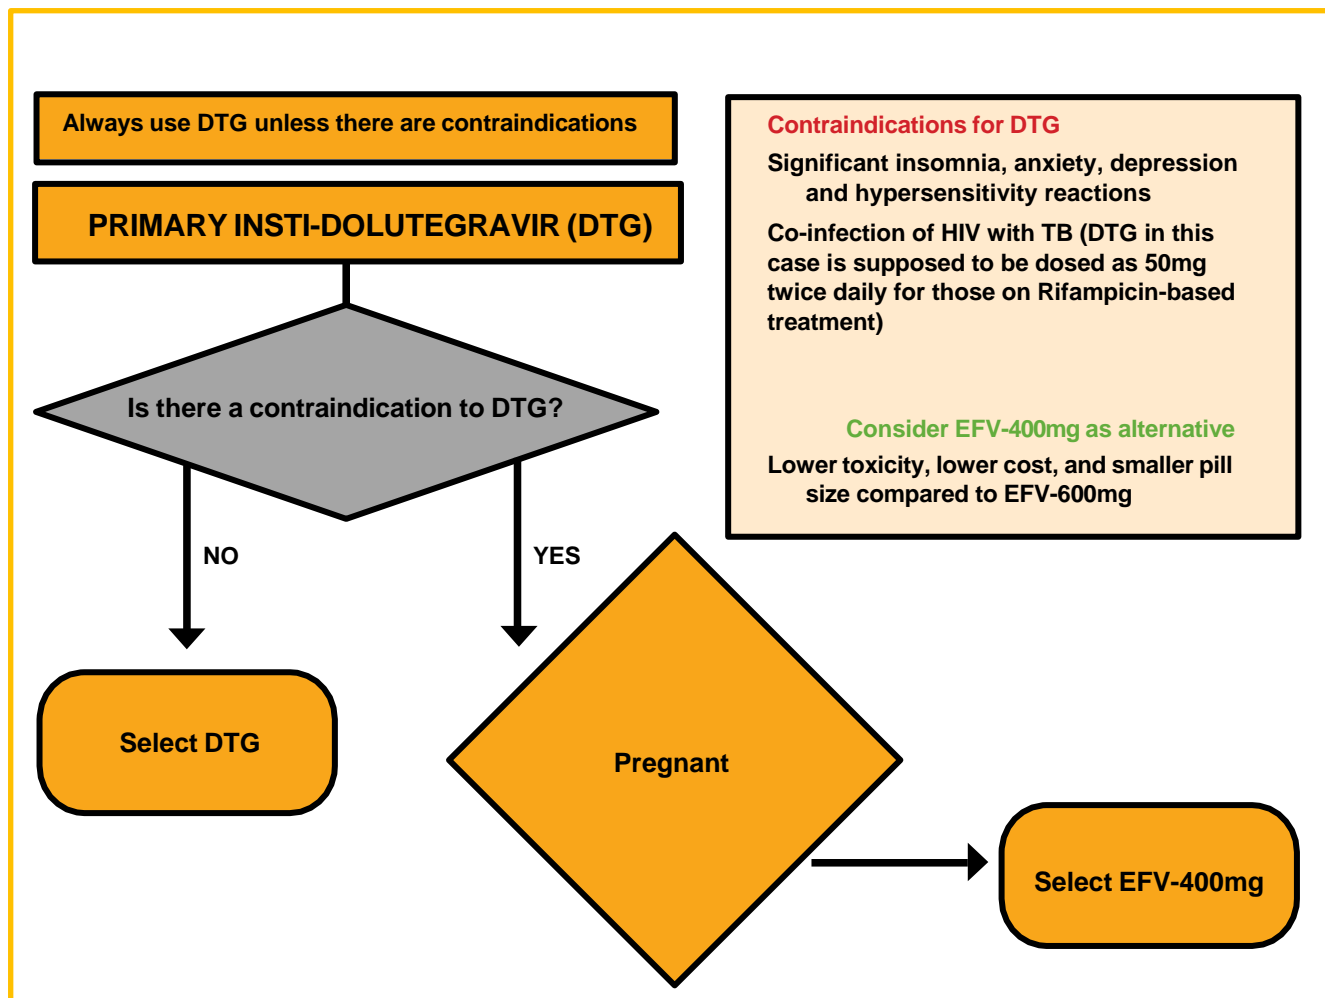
Always use DTG unless there are contraindications

PRIMARY INSTI-DOLUTEGRAVIR (DTG)

Is there a contraindication to DTG?

NO

YES

Select DTG

Pregnant

Select EFV-400mg

Contraindications for DTG

Significant insomnia, anxiety, depression and hypersensitivity reactions

Co-infection of HIV with TB (DTG in this case is supposed to be dosed as 50mg twice daily for those on Rifampicin-based treatment)

Consider EFV-400mg as alternative

Lower toxicity, lower cost, and smaller pill size compared to EFV-600mg